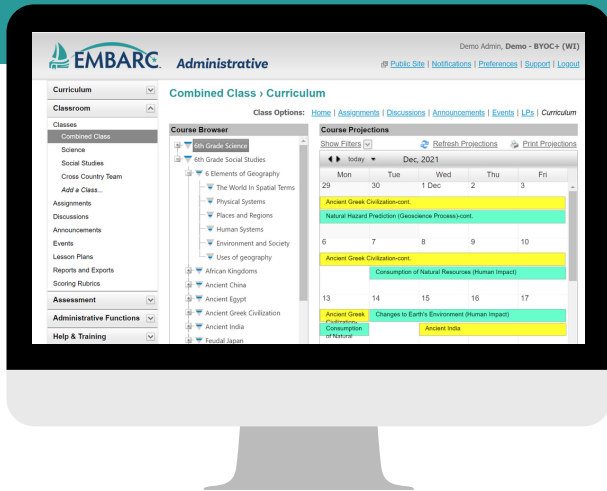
EMBARC Administrative

Demo Admin, Demo - BYOC+ (WI)

Public Site | Notifications | Preferences | Support | Logout

Curriculum

Classroom

Classes
Combined Class
Science
Social Studies
Cross Country Team
Add a Class...
Assignments
Discussions
Announcements
Events
Lesson Plans
Reports and Exports
Scoring Rubrics

Assessment

Administrative Functions

Help & Training

Combined Class › Curriculum

Class Options: Home | Assignments | Discussions | Announcements | Events | LPs | Curriculum

Course Browser

6th Grade Science
6th Grade Social Studies
6 Elements of Geography
The World In Spatial Terms
Physical Systems
Places and Regions
Human Systems
Environment and Society
Uses of geography
African Kingdoms
Ancient China
Ancient Egypt
Ancient Greek Civilization
Ancient India
Feudal Japan

Course Projections

Show Filters

Refresh Projections

Print Projections

today Dec, 2021

| Mon | Tue | Wed | Thu | Fri |
|---|---|---|---|---|
| 29 | 30 | 1 Dec | 2 | 3 |
| 6 | 7 | 8 | 9 | 10 |
| 13 | 14 | 15 | 16 | 17 |

Ancient Greek Civilization-cont.
Natural Hazard Prediction (Geoscience Process)-cont.
Ancient Greek Civilization-cont.
Consumption of Natural Resources (Human Impact)
Ancient Greek Civilization-
Changes to Earth's Environment (Human Impact)
Consumption of Natural
Ancient India